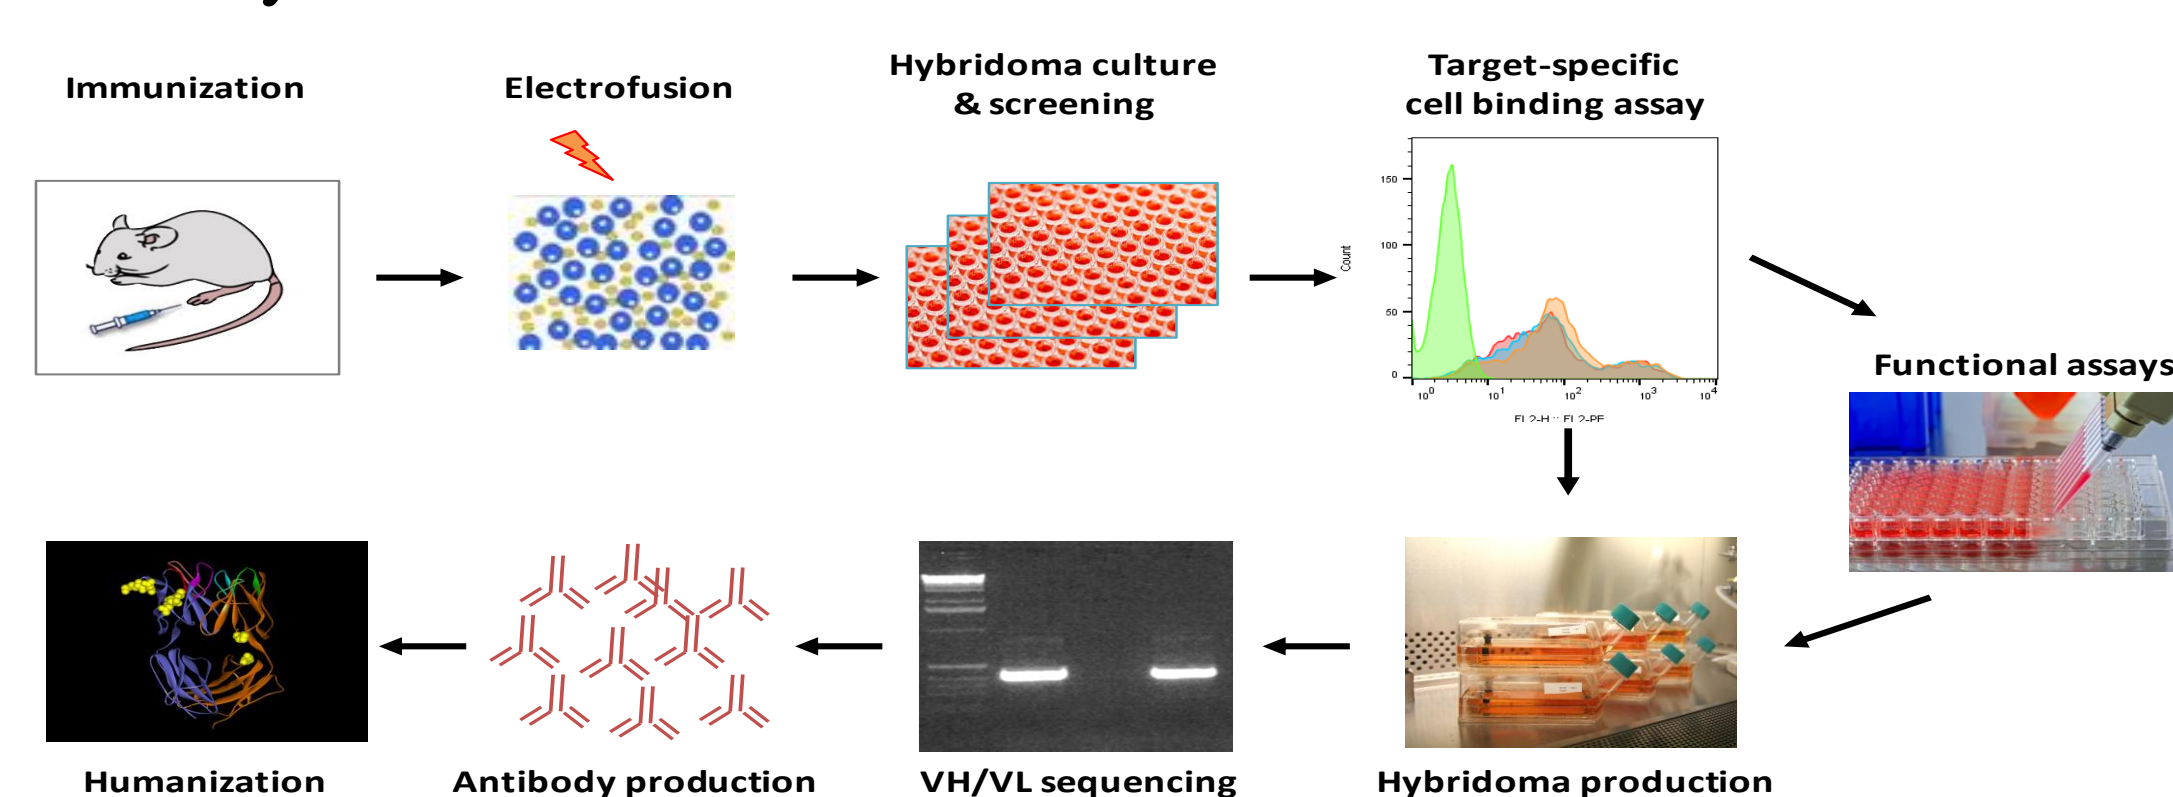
Immunization

Electrofusion

Hybridoma culture & screening

Target-specific cell binding assay

150
100
50
0
Count
$10^0$ $10^1$ $10^2$ $10^3$ $10^4$
FL2-H :: FL2-PE

Functional assays

Hybridoma production

VH/VL sequencing

Antibody production

Humanization